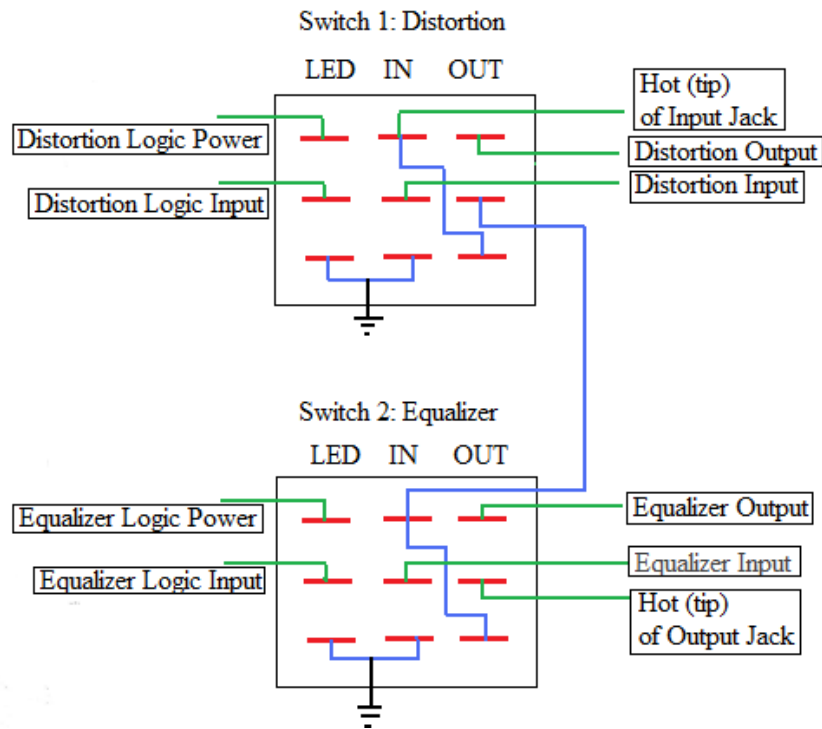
Switch 1: Distortion

LED IN OUT

Distortion Logic Power

Distortion Logic Input

Hot (tip) of Input Jack

Distortion Output

Distortion Input

Switch 2: Equalizer

LED IN OUT

Equalizer Logic Power

Equalizer Logic Input

Equalizer Output

Equalizer Input

Hot (tip) of Output Jack